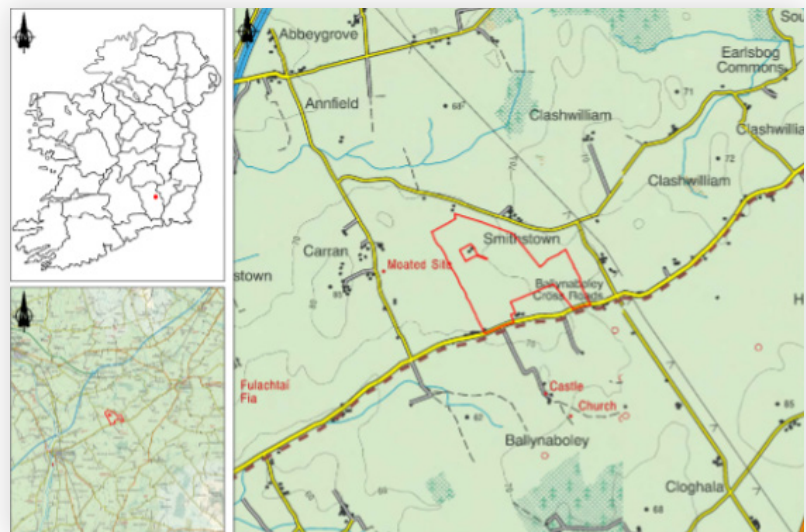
Abbeygrove

Sou

Earlsbog Commons

Annfield

69

Clashwilliam

71

Clashwillia

72

Clashwilliam

Smithstown

Carran

stown

Moated Site

Ballynaboley Cross Roads

85

H

Fulachtai Fia

Castle

Church

85

80

Ballynaboley

Cloghala

68

80